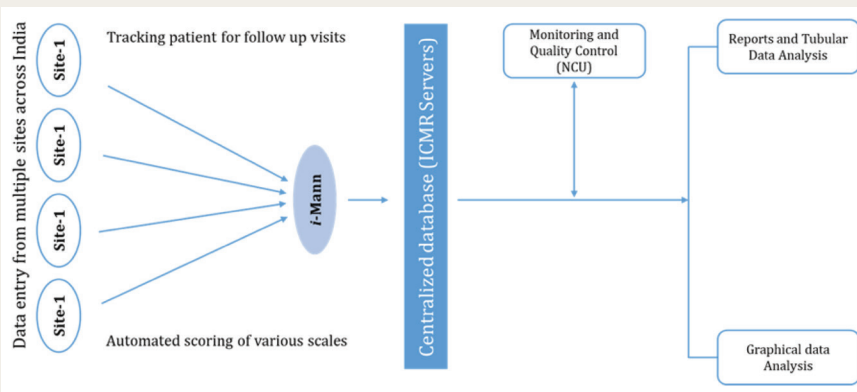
Data entry from multiple sites across India

Site-1

Site-1

Site-1

Site-1

Tracking patient for follow up visits

Automated scoring of various scales

i-Mann

Centralized database (ICMR Servers)

Monitoring and Quality Control (NCU)

Reports and Tubular Data Analysis

Graphical data Analysis